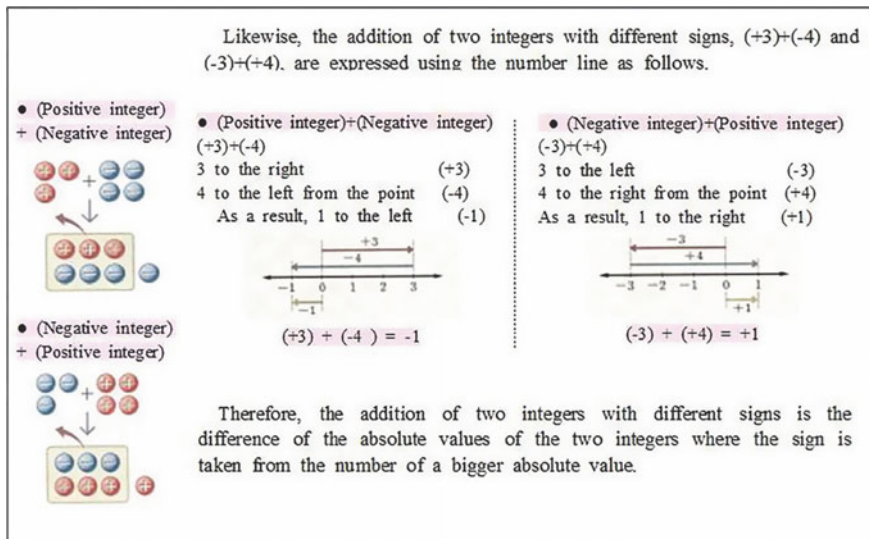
Likewise, the addition of two integers with different signs, (+3)+(-4) and (-3)+(+4), are expressed using the number line as follows.

• (Positive integer) + (Negative integer)

+ + +
+ − −
− −

+ + +
− − − −

• (Negative integer) + (Positive integer)

− − + +
− + + +

− − −
+ + + +

• (Positive integer)+(Negative integer)
(+3)+(-4)
3 to the right (+3)
4 to the left from the point (-4)
As a result, 1 to the left (-1)

+3
−4
−1 0 1 2 3
−1

(+3) + (-4 ) = -1

• (Negative integer)+(Positive integer)
(-3)+(+4)
3 to the left (-3)
4 to the right from the point (+4)
As a result, 1 to the right (+1)

−3
+4
−3 −2 −1 0 1
+1

(-3) + (+4) = +1

Therefore, the addition of two integers with different signs is the difference of the absolute values of the two integers where the sign is taken from the number of a bigger absolute value.